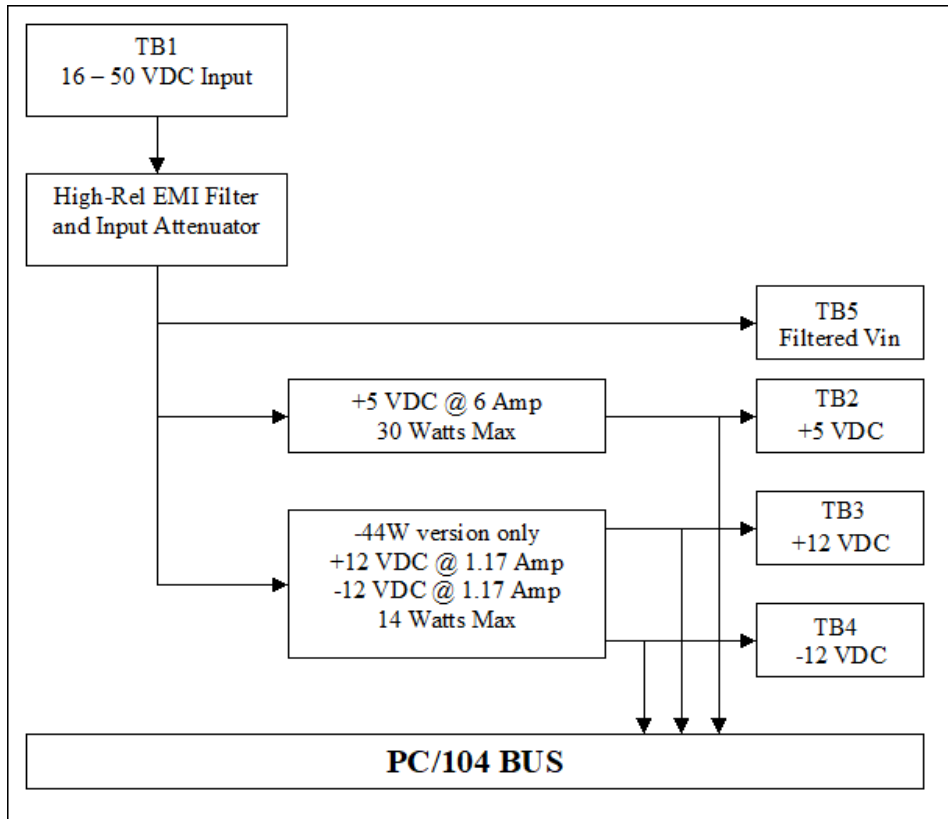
TB1
16 – 50 VDC Input

High-Rel EMI Filter and Input Attenuator

TB5
Filtered Vin

+5 VDC @ 6 Amp
30 Watts Max

TB2
+5 VDC

-44W version only
+12 VDC @ 1.17 Amp
-12 VDC @ 1.17 Amp
14 Watts Max

TB3
+12 VDC

TB4
-12 VDC

PC/104 BUS